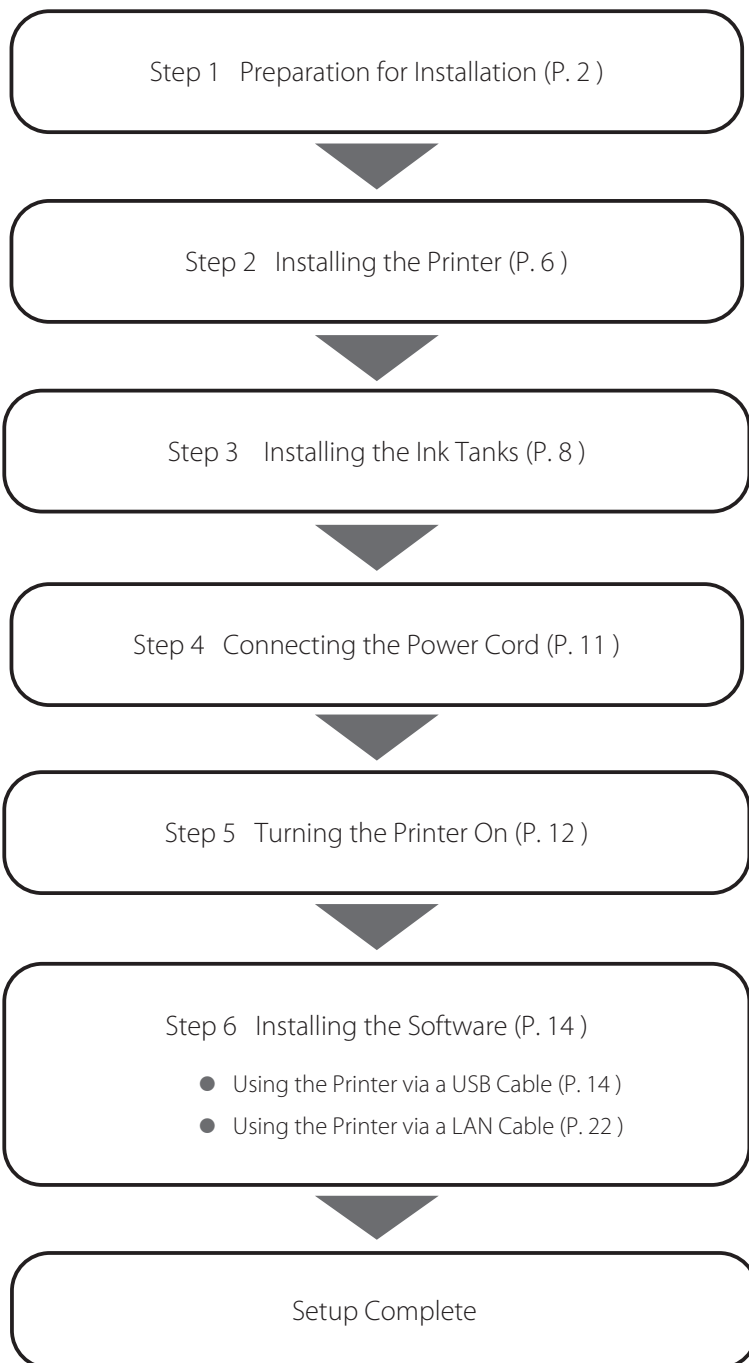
Step 1 Preparation for Installation (P. 2 )

Step 2 Installing the Printer (P. 6 )

Step 3 Installing the Ink Tanks (P. 8 )

Step 4 Connecting the Power Cord (P. 11 )

Step 5 Turning the Printer On (P. 12 )

Step 6 Installing the Software (P. 14 )

● Using the Printer via a USB Cable (P. 14 )
● Using the Printer via a LAN Cable (P. 22 )

Setup Complete